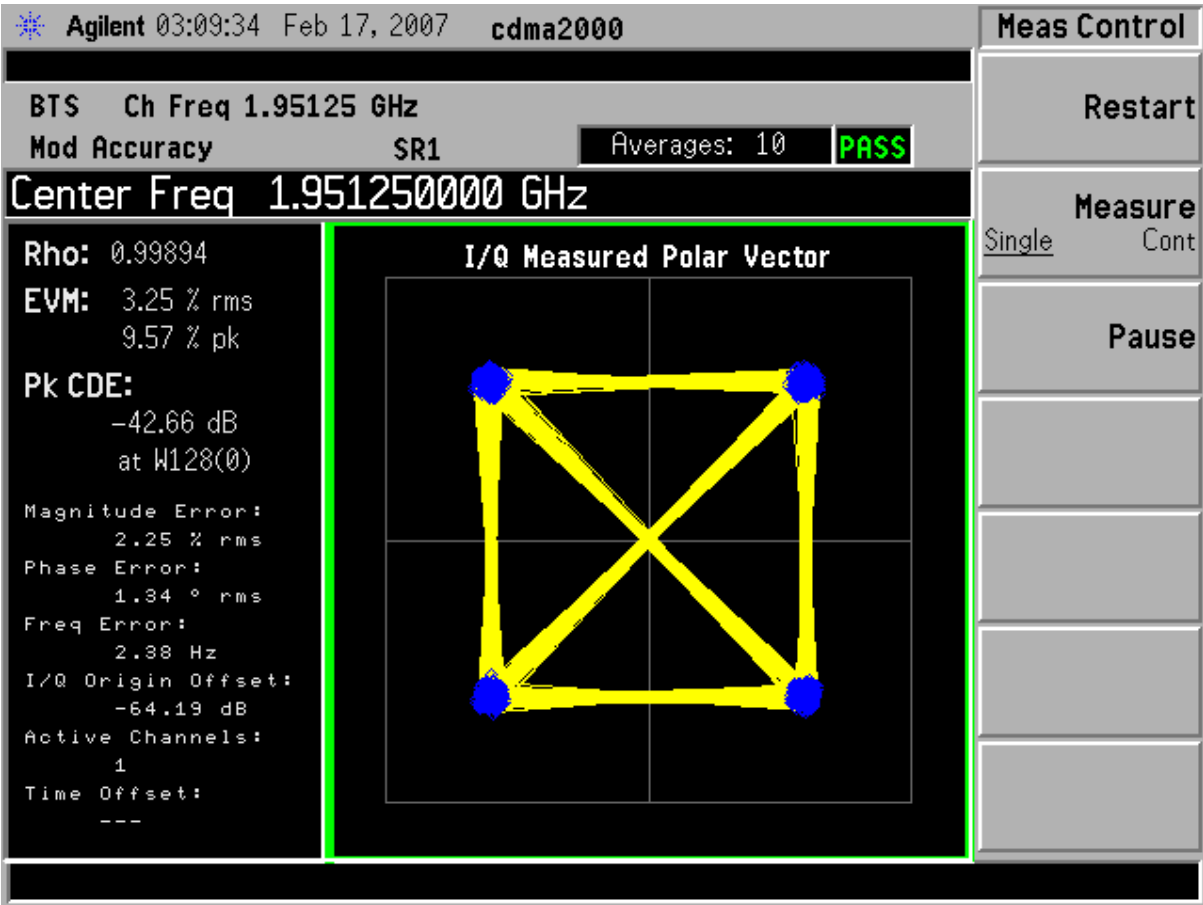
Agilent 03:09:34 Feb 17, 2007 cdma2000

BTS Ch Freq 1.95125 GHz
Mod Accuracy SR1

Averages: 10 PASS

Center Freq 1.951250000 GHz

Rho: 0.99894
EVM: 3.25 % rms
9.57 % pk
Pk CDE:
−42.66 dB
at W128(0)

Magnitude Error:
2.25 % rms
Phase Error:
1.34 ° rms
Freq Error:
2.38 Hz
I/Q Origin Offset:
-64.19 dB
Active Channels:
1
Time Offset:
---

I/Q Measured Polar Vector

Meas Control

Restart

Measure
Single Cont

Pause